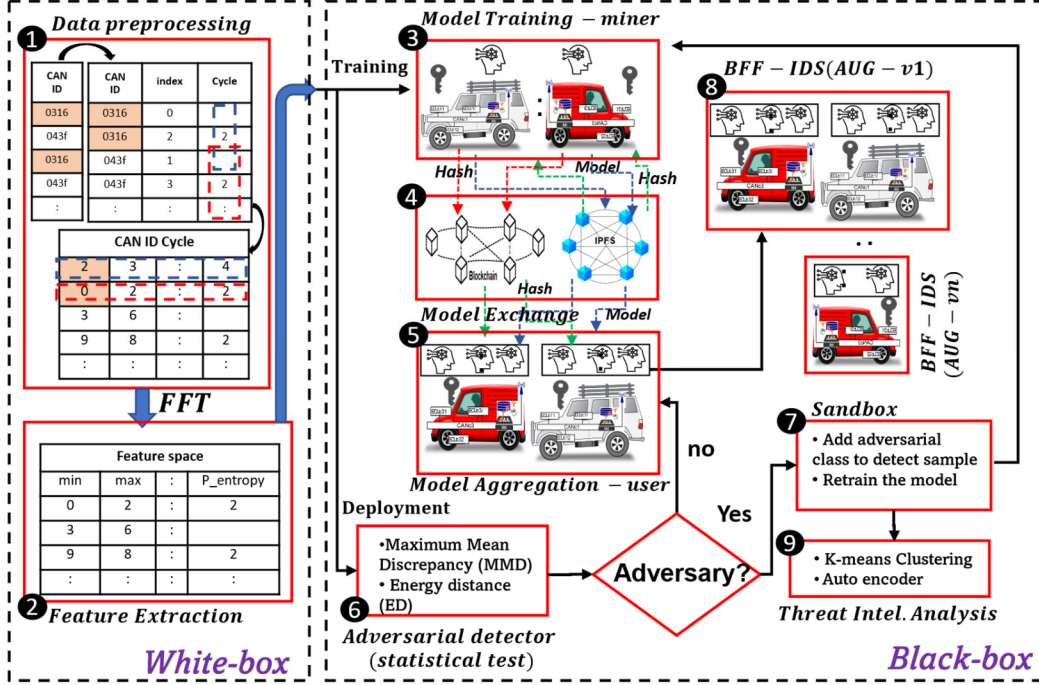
1 Data preprocessing

| CAN ID |
|---|
| 0316 |
| 043f |
| 0316 |
| 043f |
| : |

| CAN ID | index | Cycle |
|---|---|---|
| 0316 | 0 | |
| 0316 | 2 | 2 |
| 043f | 1 | |
| 043f | 3 | 2 |
| : | : | : |

CAN ID Cycle

| | | | |
|---|---|---|---|
| 2 | 3 | : | 4 |
| 0 | 2 | : | 2 |
| 3 | 6 | : | |
| 9 | 8 | : | 2 |
| : | : | : | : |

FFT

Feature space

| min | max | : | P_entropy |
|---|---|---|---|
| 0 | 2 | : | 2 |
| 3 | 6 | : | |
| 9 | 8 | : | 2 |
| : | : | : | : |

2 Feature Extraction

White-box

Training

3 Model Training − miner

Hash

Model

Hash

4

Blockchain

IPFS

Hash

Model

Model Exchange

5

Model Aggregation − user

Deployment

•Maximum Mean Discrepancy (MMD)
• Energy distance (ED)

6 Adversarial detector (statistical test)

Adversary?

no

Yes

8 $BFF-IDS(AUG-v1)$

. .

$BFF-IDS$ $(AUG-vn)$

7 Sandbox
• Add adversarial class to detect sample
• Retrain the model

9
• K-means Clustering
• Auto encoder

Threat Intel. Analysis

Black-box